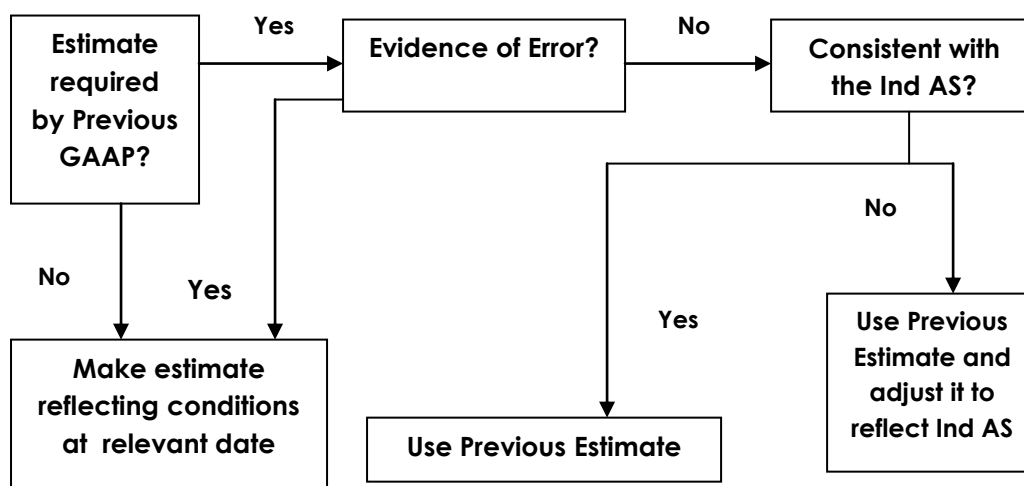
Estimate required by Previous GAAP?

Yes

Evidence of Error?

No

Consistent with the Ind AS?

No

No

Yes

Yes

Make estimate reflecting conditions at relevant date

Use Previous Estimate

Use Previous Estimate and adjust it to reflect Ind AS